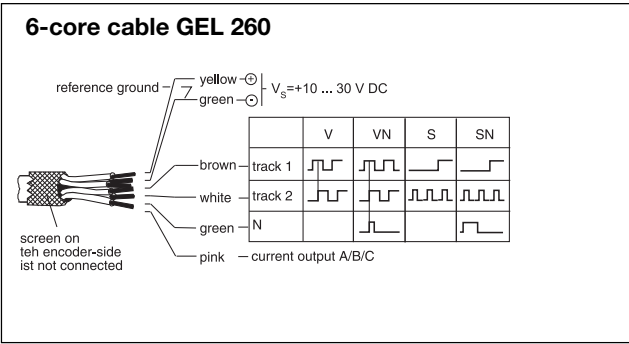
6-core cable GEL 260

reference ground

yellow – ⊕
green – ⊙

$V_S$=+10 ... 30 V DC

| | V | VN | S | SN |
|---|---|---|---|---|
| brown – track 1 | | | | |
| white – track 2 | | | | |
| green – N | | | | |

pink – current output A/B/C

screen on teh encoder-side ist not connected